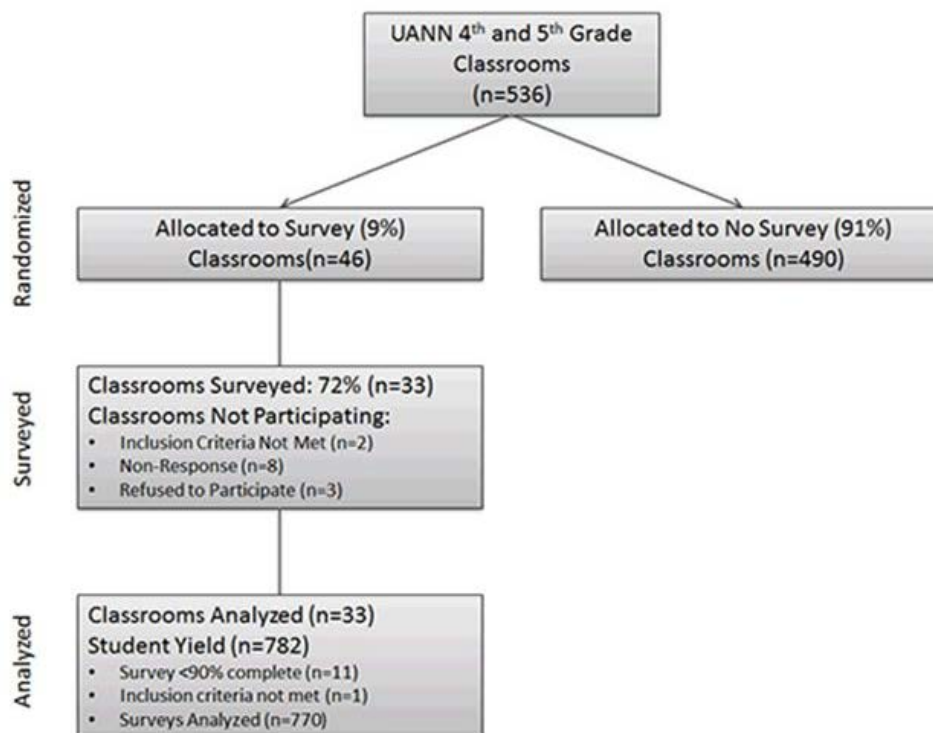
UANN 4$^{th}$ and 5$^{th}$ Grade Classrooms (n=536)

Randomized

Allocated to Survey (9%) Classrooms(n=46)

Allocated to No Survey (91%) Classrooms (n=490)

Surveyed

Classrooms Surveyed: 72% (n=33)
Classrooms Not Participating:
- Inclusion Criteria Not Met (n=2)
- Non-Response (n=8)
- Refused to Participate (n=3)

Analyzed

Classrooms Analyzed (n=33)
Student Yield (n=782)
- Survey <90% complete (n=11)
- Inclusion criteria not met (n=1)
- Surveys Analyzed (n=770)